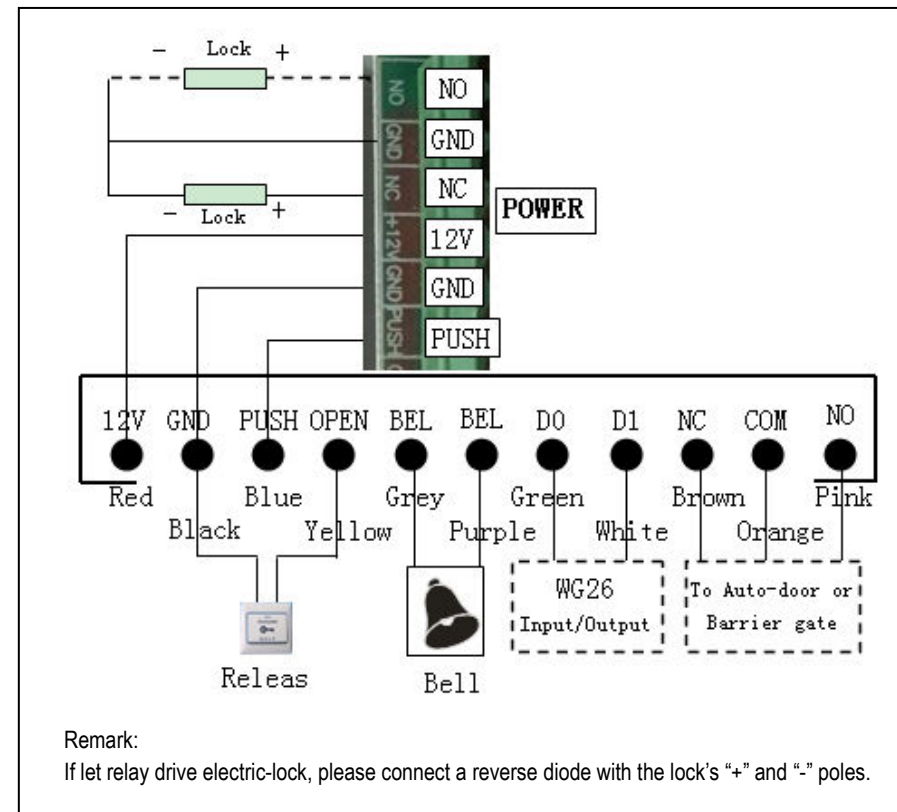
- Lock +

NO
GND
NC
+12V
GND
PUSH

NO
GND
NC
12V
GND
PUSH

POWER

- Lock +

12V GND PUSH OPEN BEL BEL D0 D1 NC COM NO

Red Blue Grey Green Brown Pink

Black Yellow Purple White Orange

WG26 Input/Output

To Auto-door or Barrier gate

Releas

Bell

Remark:
If let relay drive electric-lock, please connect a reverse diode with the lock's "+" and "-" poles.